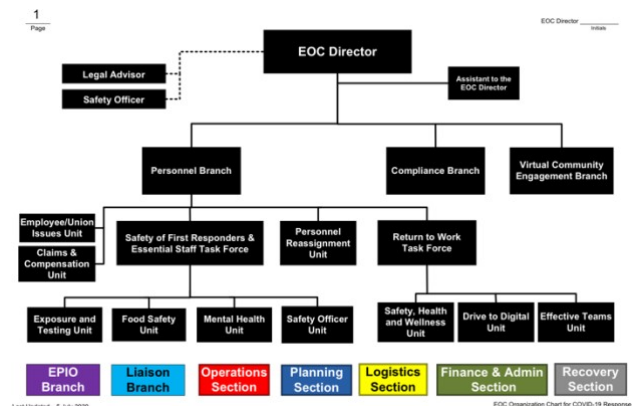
1
Page

EOC Director ________
Initials

EOC Director

Legal Advisor

Safety Officer

Assistant to the EOC Director

Personnel Branch

Compliance Branch

Virtual Community Engagement Branch

Employee/Union Issues Unit

Claims & Compensation Unit

Safety of First Responders & Essential Staff Task Force

Personnel Reassignment Unit

Return to Work Task Force

Exposure and Testing Unit

Food Safety Unit

Mental Health Unit

Safety Officer Unit

Safety, Health and Wellness Unit

Drive to Digital Unit

Effective Teams Unit

EPIO Branch

Liaison Branch

Operations Section

Planning Section

Logistics Section

Finance & Admin Section

Recovery Section

Last Updated: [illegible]

EOC Organization Chart for COVID-19 Response